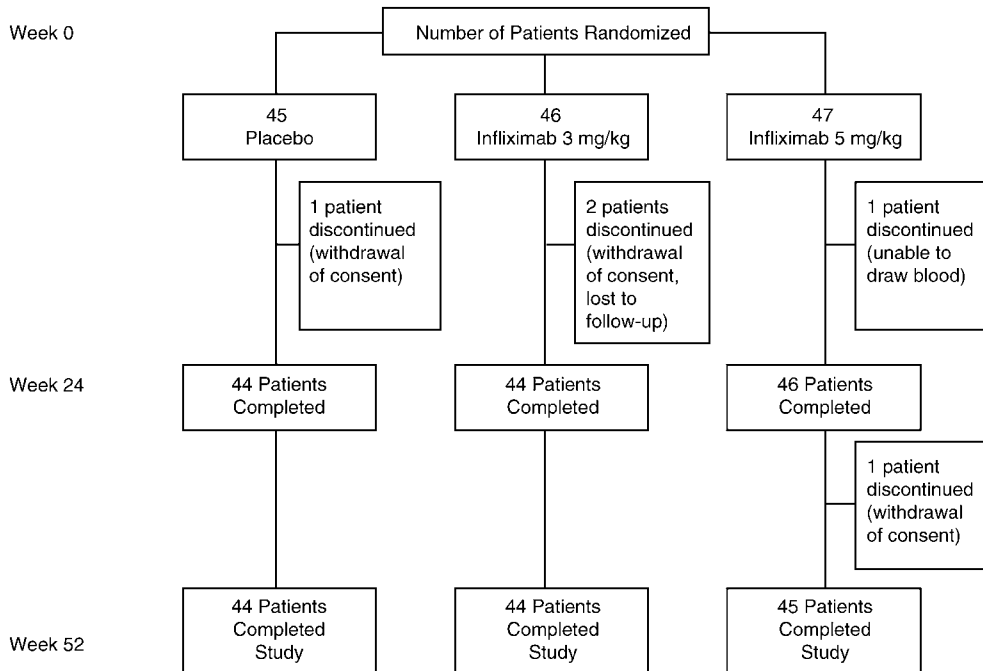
Week 0

Number of Patients Randomized

45
Placebo

46
Infliximab 3 mg/kg

47
Infliximab 5 mg/kg

1 patient discontinued (withdrawal of consent)

2 patients discontinued (withdrawal of consent, lost to follow-up)

1 patient discontinued (unable to draw blood)

Week 24

44 Patients Completed

44 Patients Completed

46 Patients Completed

1 patient discontinued (withdrawal of consent)

44 Patients Completed Study

44 Patients Completed Study

45 Patients Completed Study

Week 52